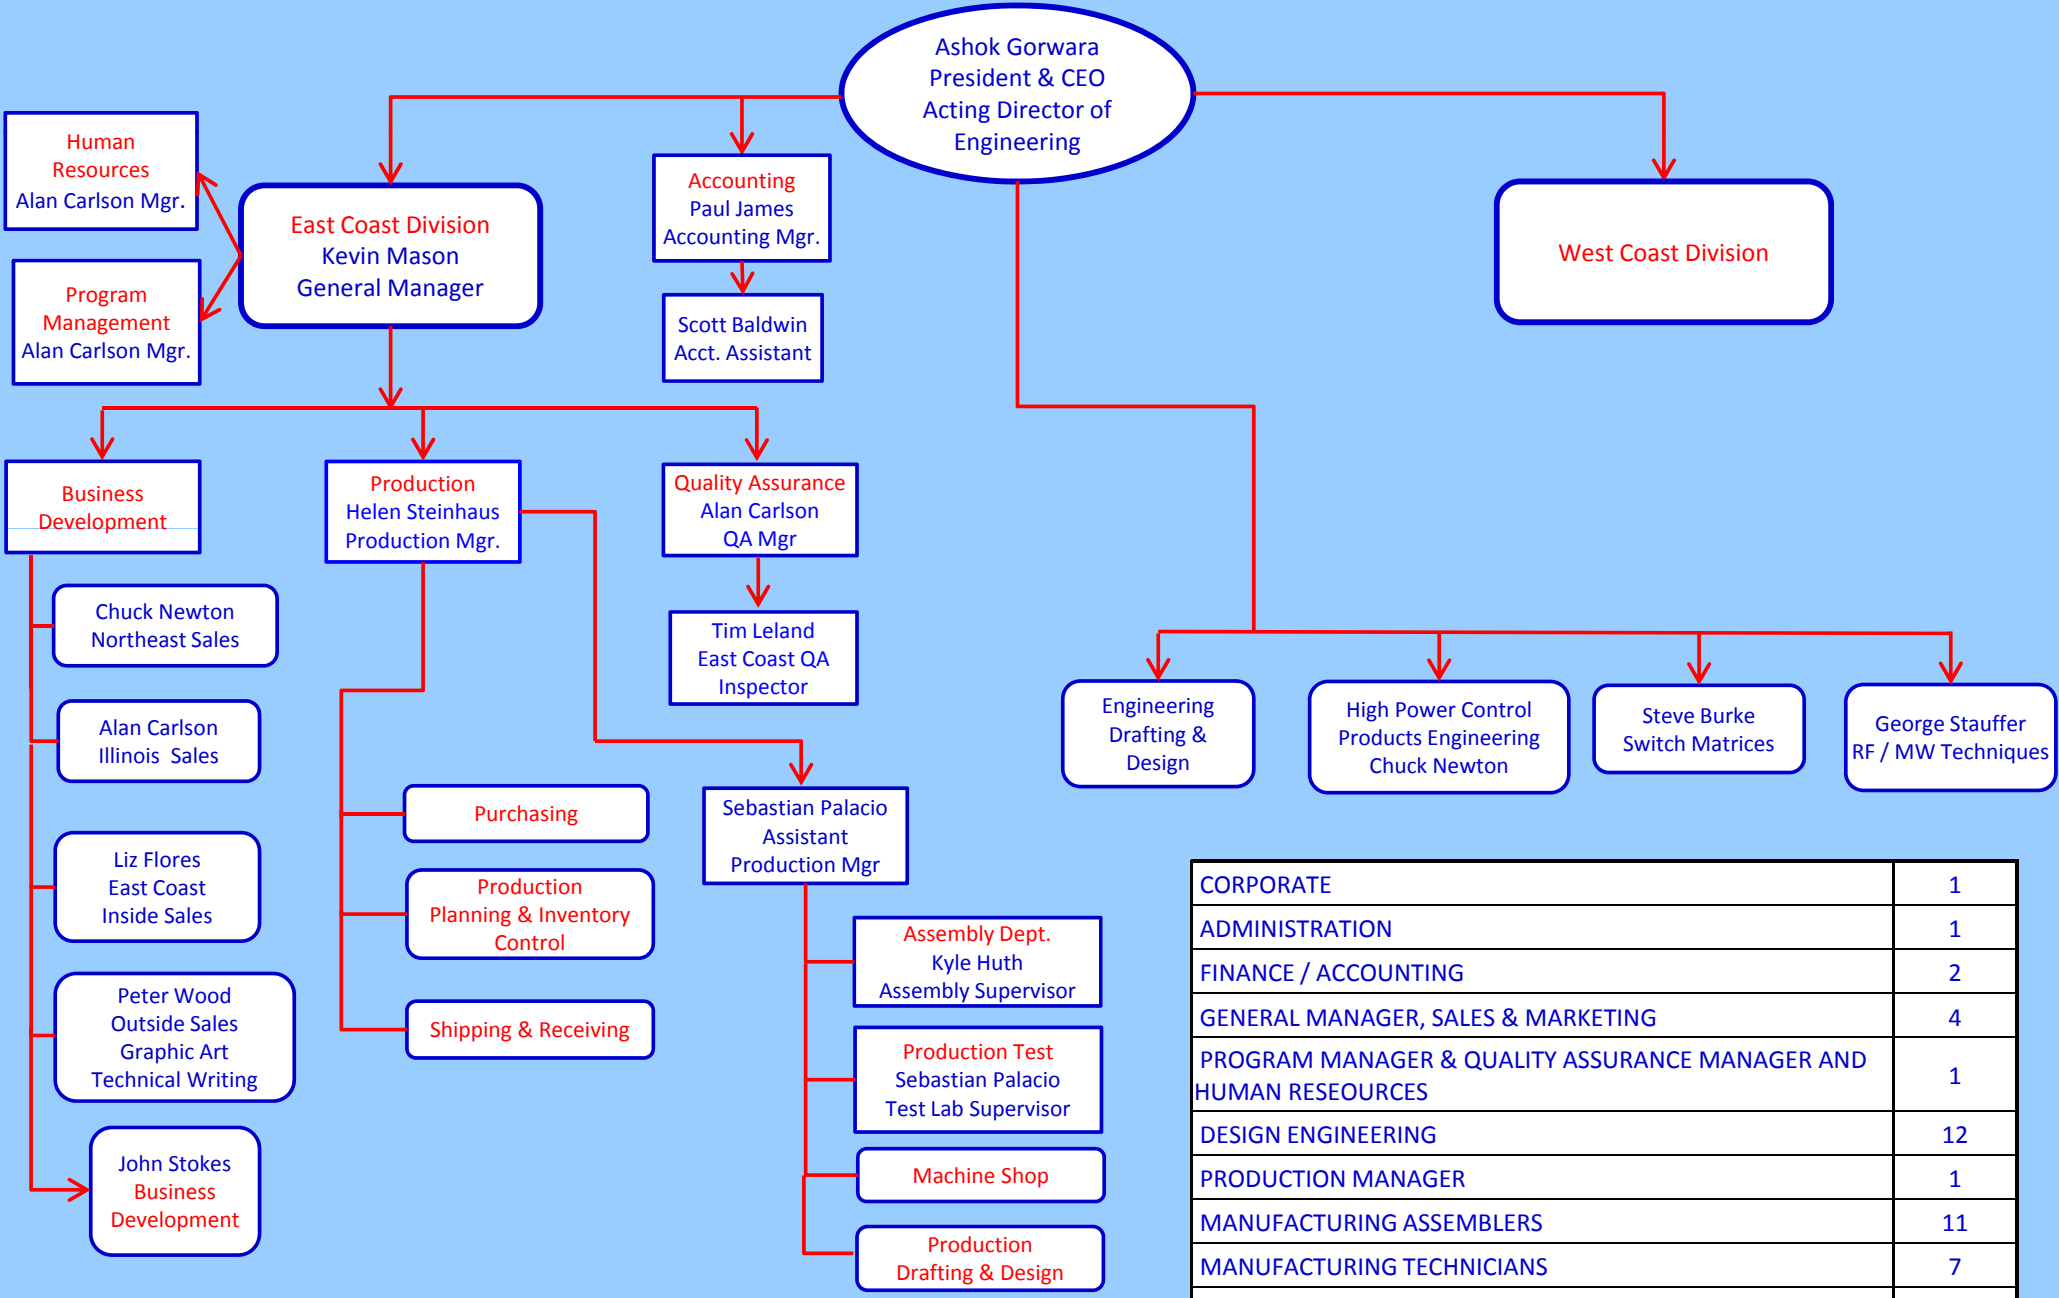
Ashok Gorwara
President & CEO
Acting Director of Engineering

Human Resources
Alan Carlson Mgr.

East Coast Division
Kevin Mason
General Manager

Accounting
Paul James
Accounting Mgr.

Scott Baldwin
Acct. Assistant

West Coast Division

Program Management
Alan Carlson Mgr.

Business Development

Production
Helen Steinhaus
Production Mgr.

Quality Assurance
Alan Carlson
QA Mgr

Tim Leland
East Coast QA
Inspector

Chuck Newton
Northeast Sales

Alan Carlson
Illinois Sales

Liz Flores
East Coast
Inside Sales

Peter Wood
Outside Sales
Graphic Art
Technical Writing

John Stokes
Business
Development

Purchasing

Production
Planning & Inventory
Control

Shipping & Receiving

Sebastian Palacio
Assistant
Production Mgr

Assembly Dept.
Kyle Huth
Assembly Supervisor

Production Test
Sebastian Palacio
Test Lab Supervisor

Machine Shop

Production
Drafting & Design

Engineering
Drafting &
Design

High Power Control
Products Engineering
Chuck Newton

Steve Burke
Switch Matrices

George Stauffer
RF / MW Techniques

| CORPORATE | 1 |
|---|---|
| ADMINISTRATION | 1 |
| FINANCE / ACCOUNTING | 2 |
| GENERAL MANAGER, SALES & MARKETING | 4 |
| PROGRAM MANAGER & QUALITY ASSURANCE MANAGER AND HUMAN RESEOURCES | 1 |
| DESIGN ENGINEERING | 12 |
| PRODUCTION MANAGER | 1 |
| MANUFACTURING ASSEMBLERS | 11 |
| MANUFACTURING TECHNICIANS | 7 |